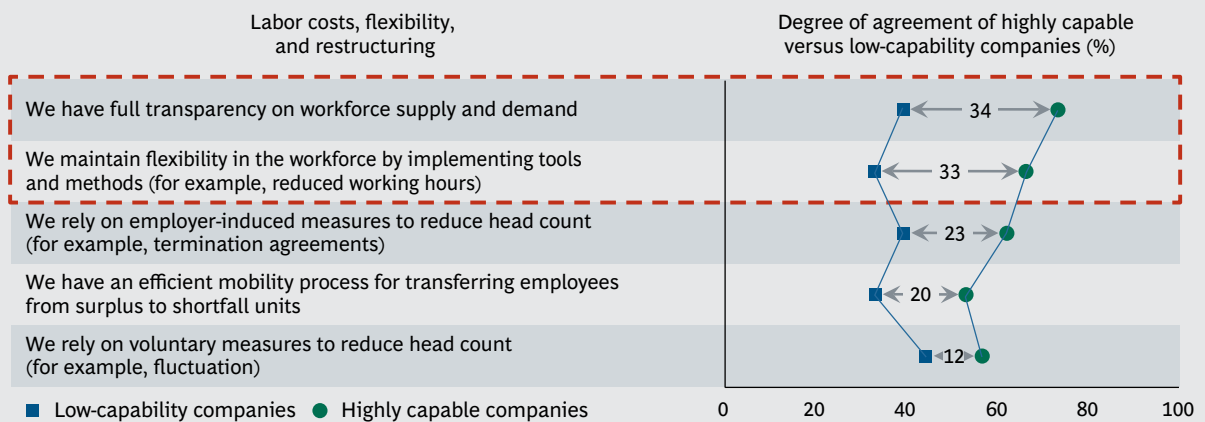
Labor costs, flexibility, and restructuring

Degree of agreement of highly capable versus low-capability companies (%)

| | |
|---|---|
| We have full transparency on workforce supply and demand | 34 |
| We maintain flexibility in the workforce by implementing tools and methods (for example, reduced working hours) | 33 |
| We rely on employer-induced measures to reduce head count (for example, termination agreements) | 23 |
| We have an efficient mobility process for transferring employees from surplus to shortfall units | 20 |
| We rely on voluntary measures to reduce head count (for example, fluctuation) | 12 |

Low-capability companies  Highly capable companies

0 20 40 60 80 100